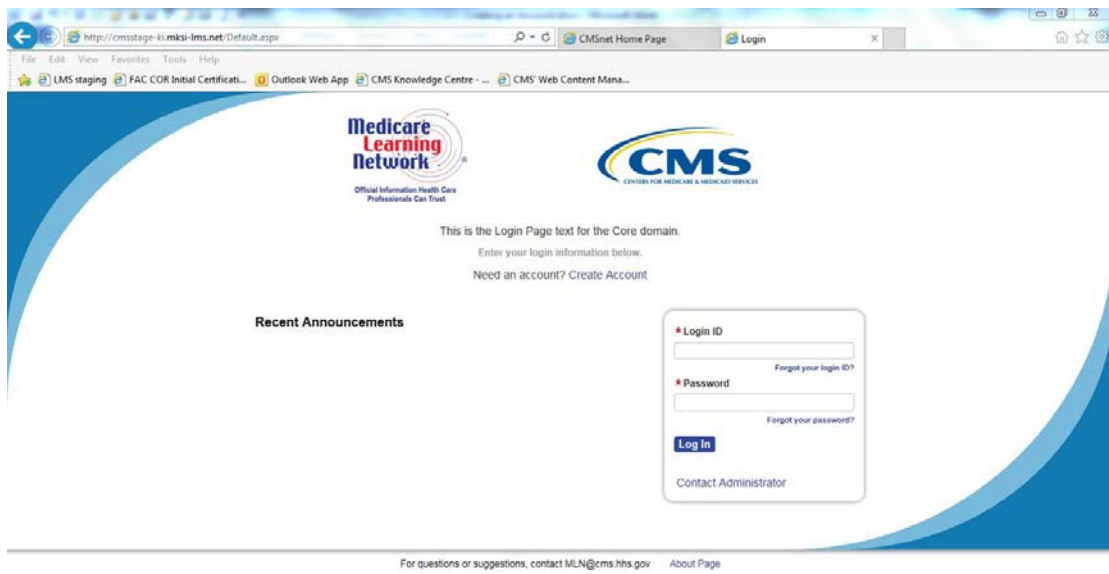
http://cmsstage-ki.mksi-lms.net/Default.aspx
CMSnet Home Page
Login
File Edit View Favorites Tools Help
LMS staging FAC COR Initial Certificati... Outlook Web App CMS Knowledge Centre - ... CMS' Web Content Mana...

Medicare Learning Network
Official Information Health Care Professionals Can Trust

CMS
CENTERS FOR MEDICARE & MEDICAID SERVICES

This is the Login Page text for the Core domain.

Enter your login information below.

Need an account? Create Account

Recent Announcements

* Login ID
Forgot your login ID?
* Password
Forgot your password?
Log In
Contact Administrator

For questions or suggestions, contact MLN@cms.hhs.gov About Page